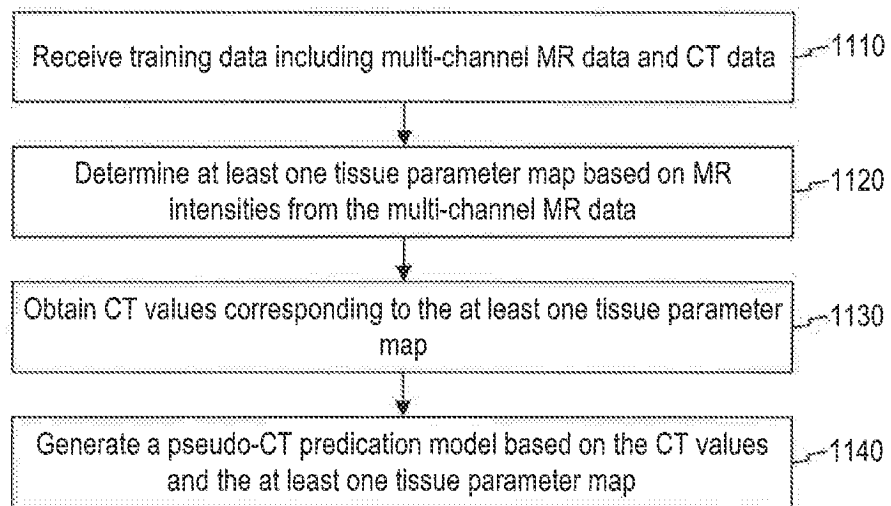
Receive training data including multi-channel MR data and CT data
1110

Determine at least one tissue parameter map based on MR intensities from the multi-channel MR data
1120

Obtain CT values corresponding to the at least one tissue parameter map
1130

Generate a pseudo-CT predication model based on the CT values and the at least one tissue parameter map
1140